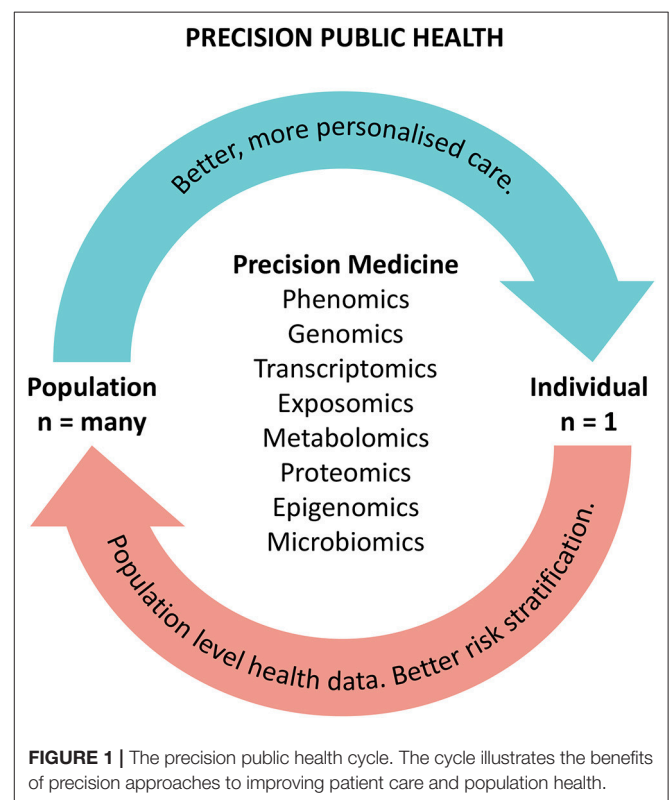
PRECISION PUBLIC HEALTH

Better, more personalised care.

Precision Medicine
Phenomics
Genomics
Transcriptomics
Exposomics
Metabolomics
Proteomics
Epigenomics
Microbiomics

Population
n = many

Individual
n = 1

Population level health data. Better risk stratification.

FIGURE 1 | The precision public health cycle. The cycle illustrates the benefits of precision approaches to improving patient care and population health.